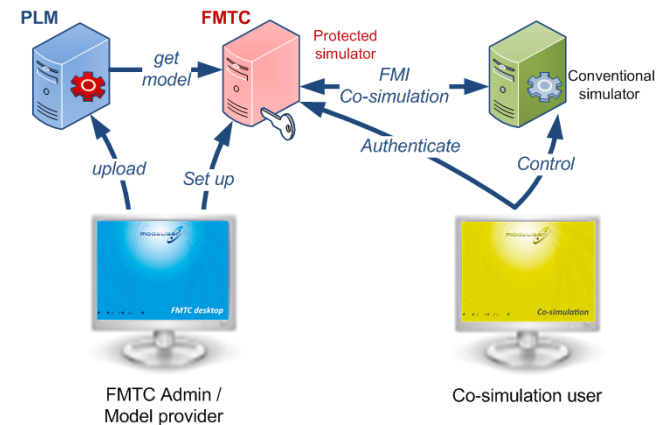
PLM

FMTC

Protected simulator

get model

FMI Co-simulation

Conventional simulator

upload

Set up

Authenticate

Control

modelisar

FMTC desktop

modelisar

Co-simulation

FMTC Admin / Model provider

Co-simulation user